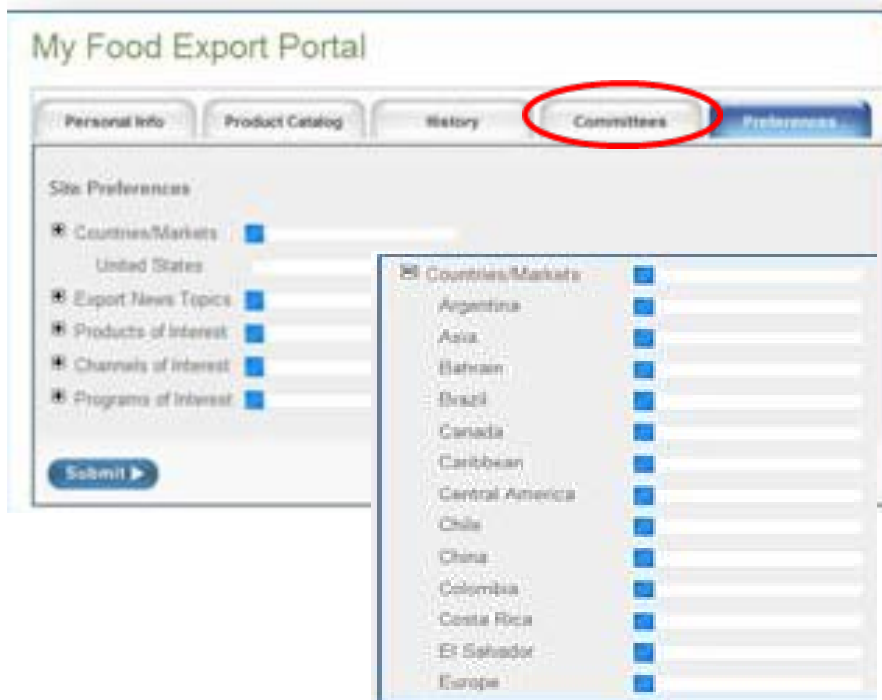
My Food Export Portal

Personal Info

Product Catalog

History

Committees

Preferences

Site Preferences

Countries/Markets

United States

Export News Topics

Products of Interest

Channels of Interest

Programs of Interest

Submit

Countries/Markets

Argentina

Asia

Bahrain

Brazil

Canada

Caribbean

Central America

Chile

China

Colombia

Costa Rica

El Salvador

Europe